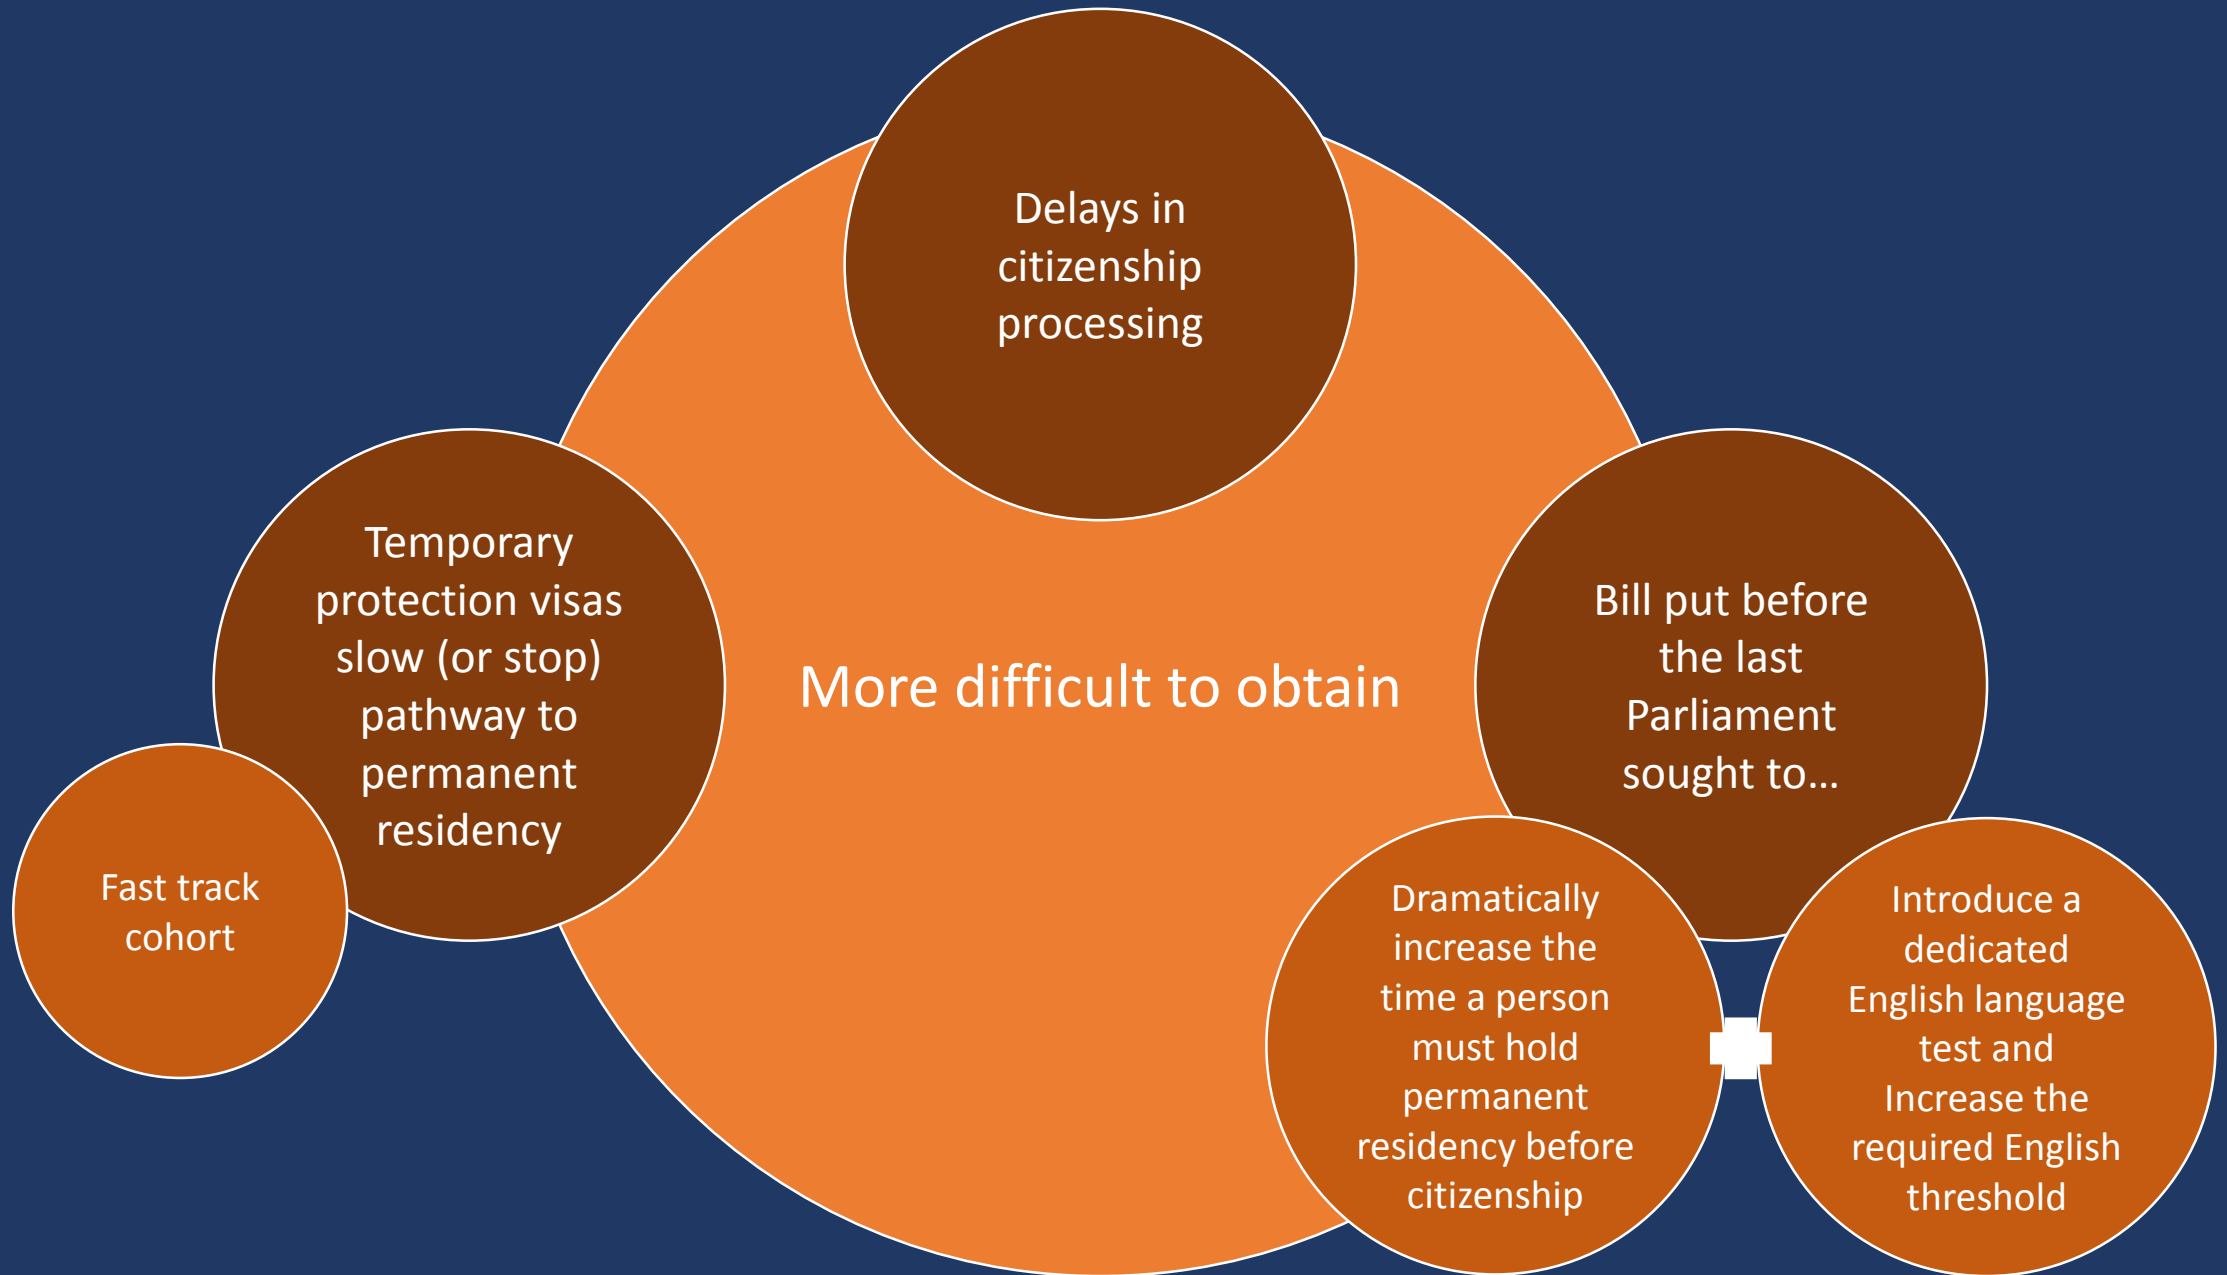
Delays in citizenship processing

Temporary protection visas slow (or stop) pathway to permanent residency

Fast track cohort

More difficult to obtain

Bill put before the last Parliament sought to…

Dramatically increase the time a person must hold permanent residency before citizenship

Introduce a dedicated English language test and Increase the required English threshold